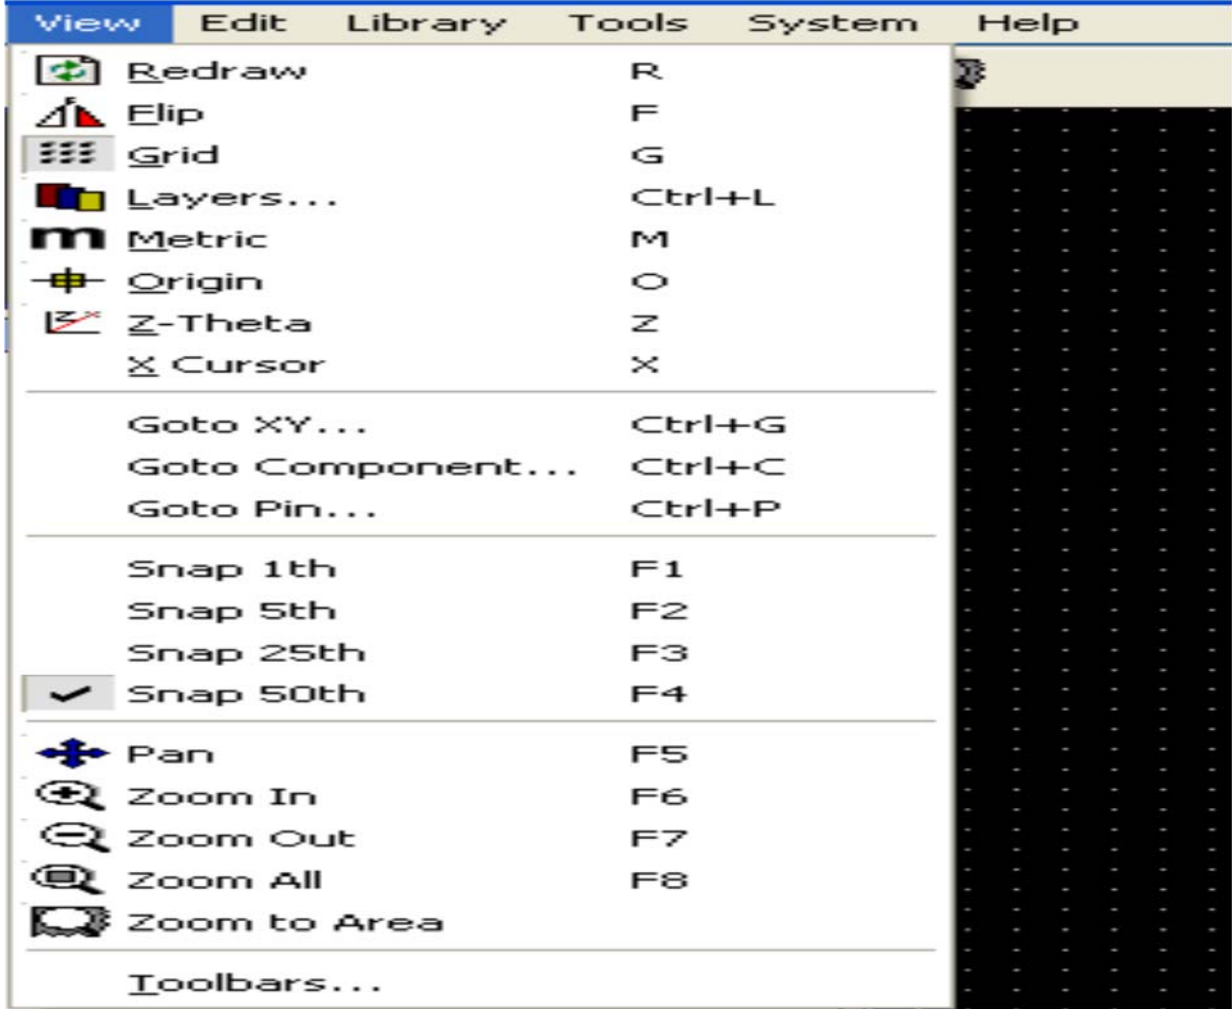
View Edit Library Tools System Help

Redraw R
Flip F
Grid G
Layers... Ctrl+L
Metric M
Origin O
Z-Theta Z
X Cursor X

Goto XY... Ctrl+G
Goto Component... Ctrl+C
Goto Pin... Ctrl+P

Snap 1th F1
Snap 5th F2
Snap 25th F3
Snap 50th F4

Pan F5
Zoom In F6
Zoom Out F7
Zoom All F8
Zoom to Area

Toolbars...